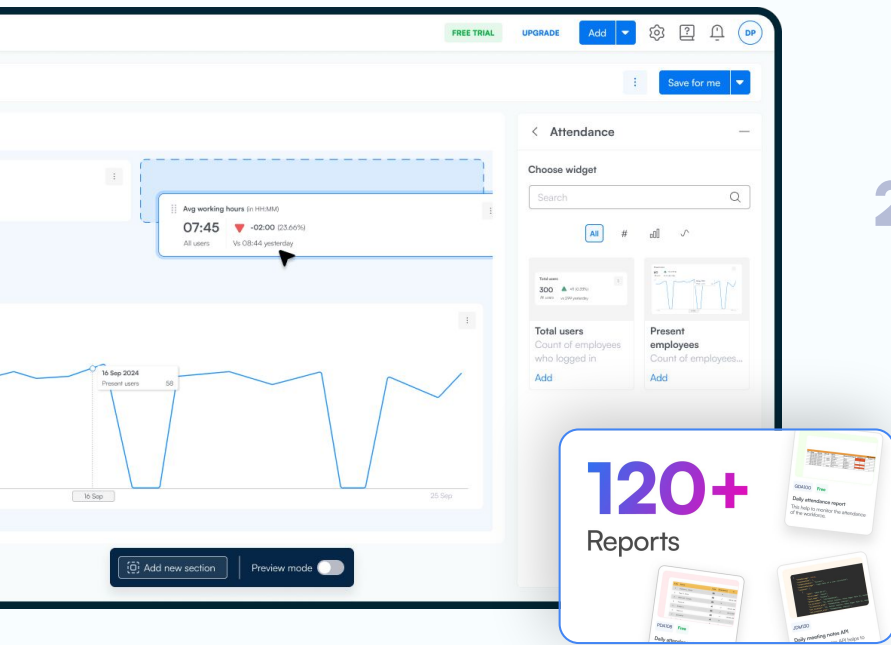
FREE TRIAL UPGRADE Add DP

Save for me

Attendance

Choose widget

Search

All #

Avg working hours (in HH:MM)

07:45 -02:00 (23.66%)

All users Vs 08:44 yesterday

Total users

300

Total users

Count of employees who logged in

Add

Present employees

Count of employees...

Add

16 Sep 2024

Present users 58

16 Sep

25 Sep

Add new section Preview mode

120+

Reports

Daily attendance report

Free

Daily meeting notes API